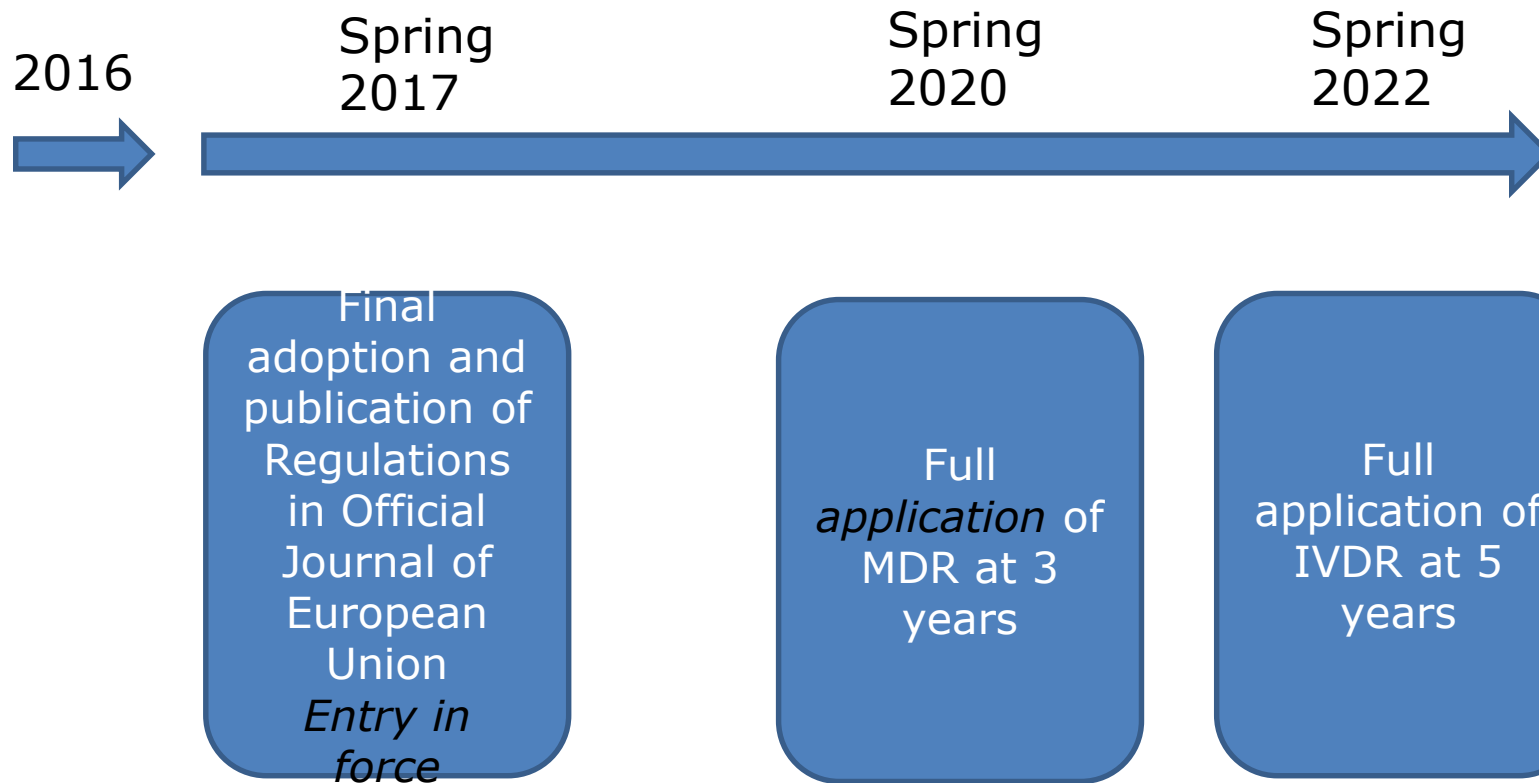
2016

Spring 2017

Spring 2020

Spring 2022

Final adoption and publication of Regulations in Official Journal of European Union
*Entry in force*

Full *application* of MDR at 3 years

Full application of IVDR at 5 years